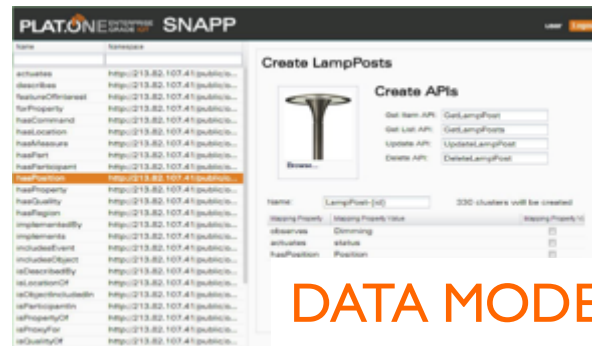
PLAT.ONE ENTERPRISE GRADE IOT SNAPP

user Logout

| Name | Namespace |
|---|---|
| activates | http://213.82.107.41/public/o... |
| describes | http://213.82.107.41/public/o... |
| featureOfInterest | http://213.82.107.41/public/o... |
| forProperty | http://213.82.107.41/public/o... |
| hasCommand | http://213.82.107.41/public/o... |
| hasLocation | http://213.82.107.41/public/o... |
| hasMeasure | http://213.82.107.41/public/o... |
| hasPart | http://213.82.107.41/public/o... |
| hasParticipant | http://213.82.107.41/public/o... |
| hasPosition | http://213.82.107.41/public/o... |
| hasProperty | http://213.82.107.41/public/o... |
| hasQuality | http://213.82.107.41/public/o... |
| hasRegion | http://213.82.107.41/public/o... |
| implementedBy | http://213.82.107.41/public/o... |
| implements | http://213.82.107.41/public/o... |
| includesEvent | http://213.82.107.41/public/o... |
| includesObject | http://213.82.107.41/public/o... |
| isDescribedBy | http://213.82.107.41/public/o... |
| isLocationOf | http://213.82.107.41/public/o... |
| isObjectIncludedIn | http://213.82.107.41/public/o... |
| isParticipantIn | http://213.82.107.41/public/o... |
| isPropertyOf | http://213.82.107.41/public/o... |
| isProxyFor | http://213.82.107.41/public/o... |
| isQualityOf | http://213.82.107.41/public/o... |

Create LampPosts

Create APIs

Browse...

Get Item API: GetLampPost
Get List API: GetLampPosts
Update API: UpdateLampPost
Delete API: DeleteLampPost

Name: LampPost-{id}  330 clusters will be created

| Mapping Property | Mapping Property Value | Mapping Property Id |
|---|---|---|
| observes | Dimming | |
| actuates | status | |
| hasPosition | Position | |

DATA MODE